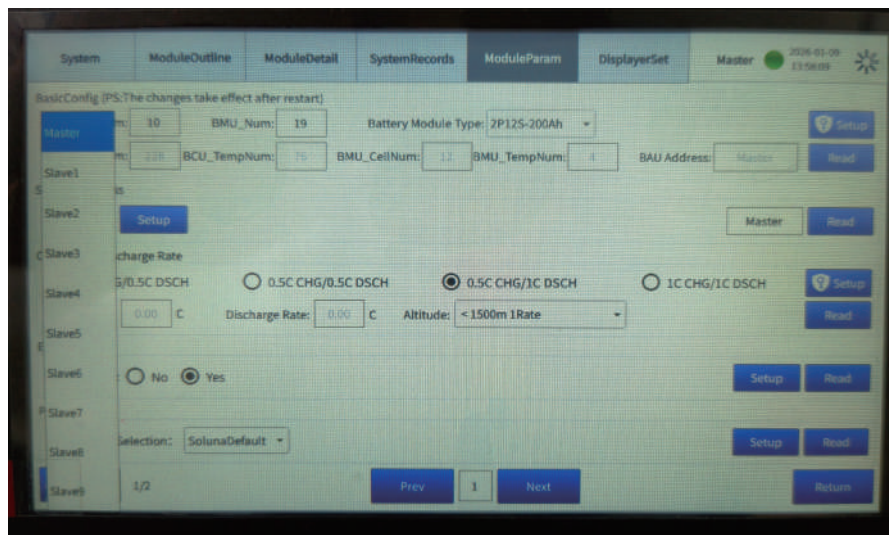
System | ModuleOutline | ModuleDetail | SystemRecords | ModuleParam | DisplayerSet | Master | 2026-01-09 13:58:09

BasicConfig (PS:The changes take effect after restart)

Master
Slave1
Slave2
Slave3
Slave4
Slave5
Slave6
Slave7
Slave8
Slave9

m: 10 BMU_Num: 19 Battery Module Type: 2P12S-200Ah Setup

m: 228 BCU_TempNum: 76 BMU_CellNum: 12 BMU_TempNum: 4 BAU Address: Master Read

S is

Setup Master Read

C harge Rate

G/0.5C DSCH 0.5C CHG/0.5C DSCH 0.5C CHG/1C DSCH 1C CHG/1C DSCH Setup

0.00 C Discharge Rate: 0.00 C Altitude: <1500m 1Rate Read

E

No Yes Setup Read

R

Selection: SolunaDefault Setup Read

1/2 Prev 1 Next Return